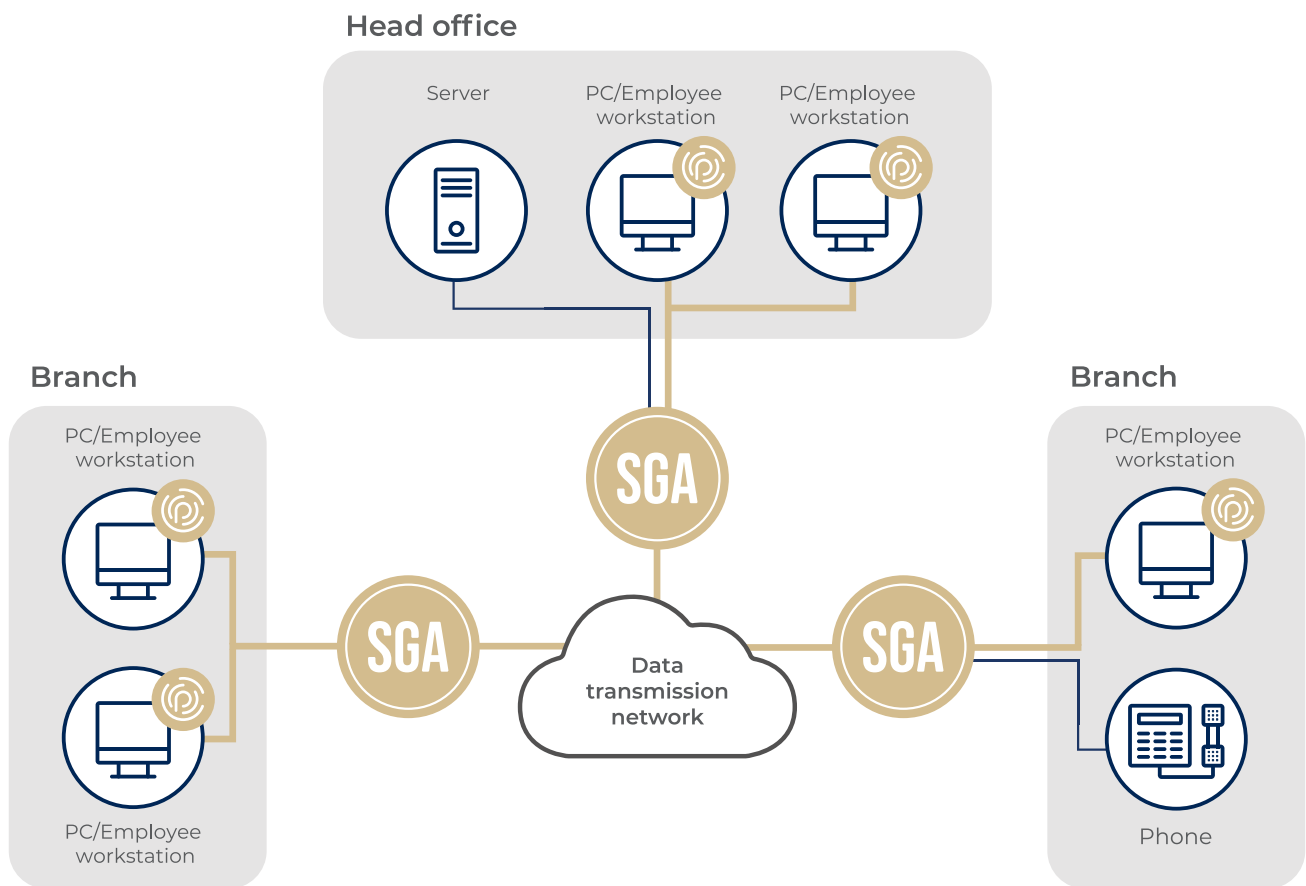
Head office

Server

PC/Employee workstation

PC/Employee workstation

Branch

PC/Employee workstation

PC/Employee workstation

SGA

SGA

SGA

Data transmission network

Branch

PC/Employee workstation

Phone